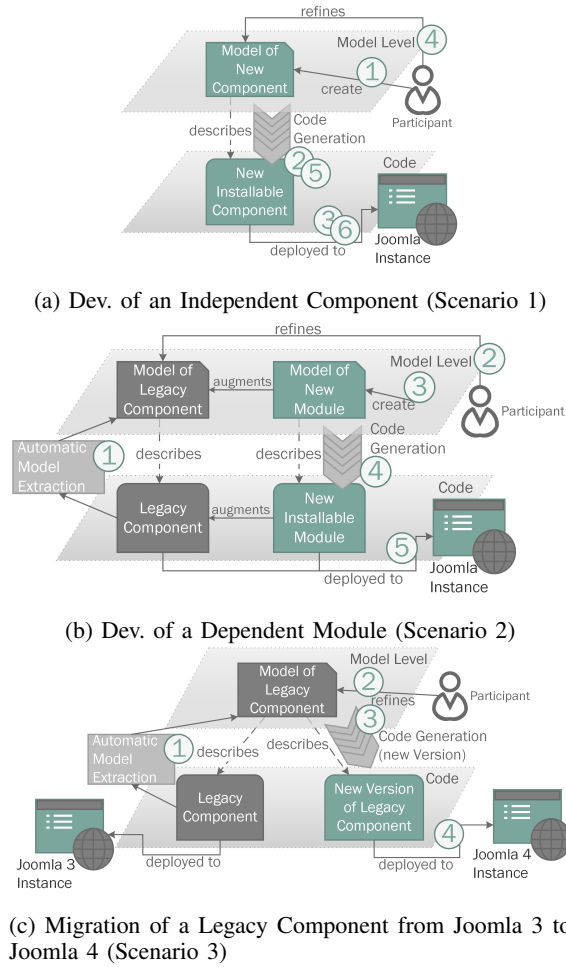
refines

Model Level 4

Model of New Component

1 create

Participant

describes

Code Generation

2 5

New Installable Component

Code

3 6

deployed to

Joomla Instance

(a) Dev. of an Independent Component (Scenario 1)

refines

Model Level 2

Model of Legacy Component

augments

Model of New Module

3 create

Participant

Automatic Model Extraction 1

describes

describes

Code Generation

4

Legacy Component

augments

New Installable Module

Code

5

deployed to

Joomla Instance

(b) Dev. of a Dependent Module (Scenario 2)

Model of Legacy Component

Model Level

2 refines

Participant

3 Code Generation (new Version)

Automatic Model Extraction 1 describes

describes

Code

Legacy Component

New Version of Legacy Component

4

Joomla 3 Instance

deployed to

deployed to

Joomla 4 Instance

(c) Migration of a Legacy Component from Joomla 3 to Joomla 4 (Scenario 3)